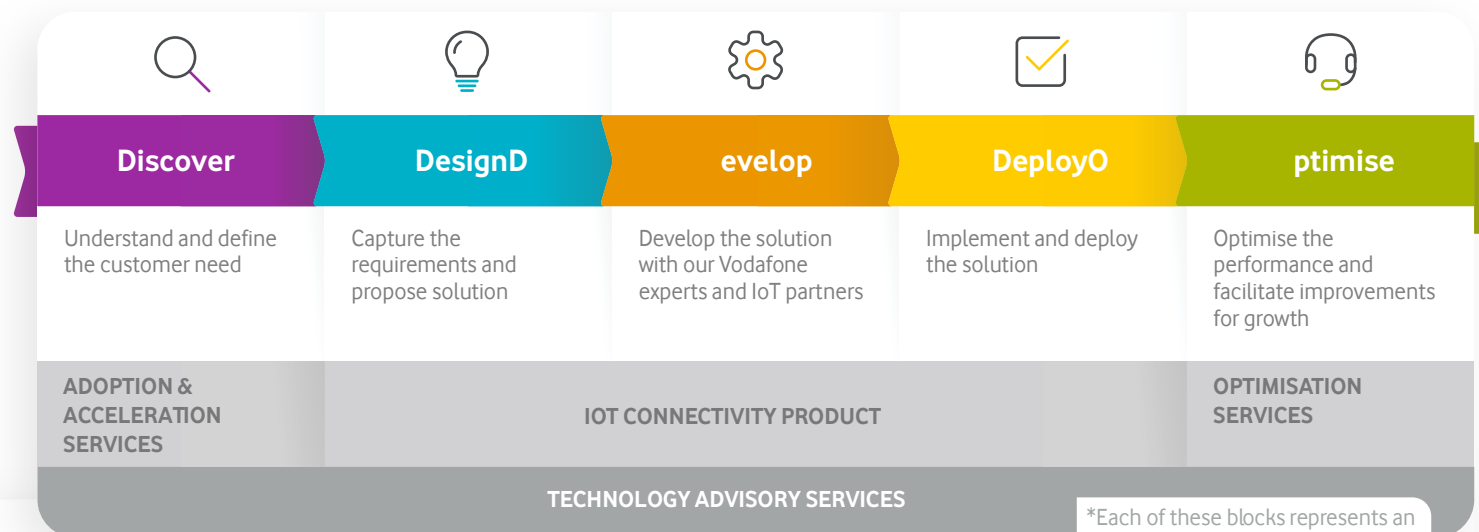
Discover

DesignD

evelop

DeployO

ptimise

Understand and define the customer need

Capture the requirements and propose solution

Develop the solution with our Vodafone experts and IoT partners

Implement and deploy the solution

Optimise the performance and facilitate improvements for growth

ADOPTION & ACCELERATION SERVICES

IOT CONNECTIVITY PRODUCT

OPTIMISATION SERVICES

TECHNOLOGY ADVISORY SERVICES

*Each of these blocks represents an